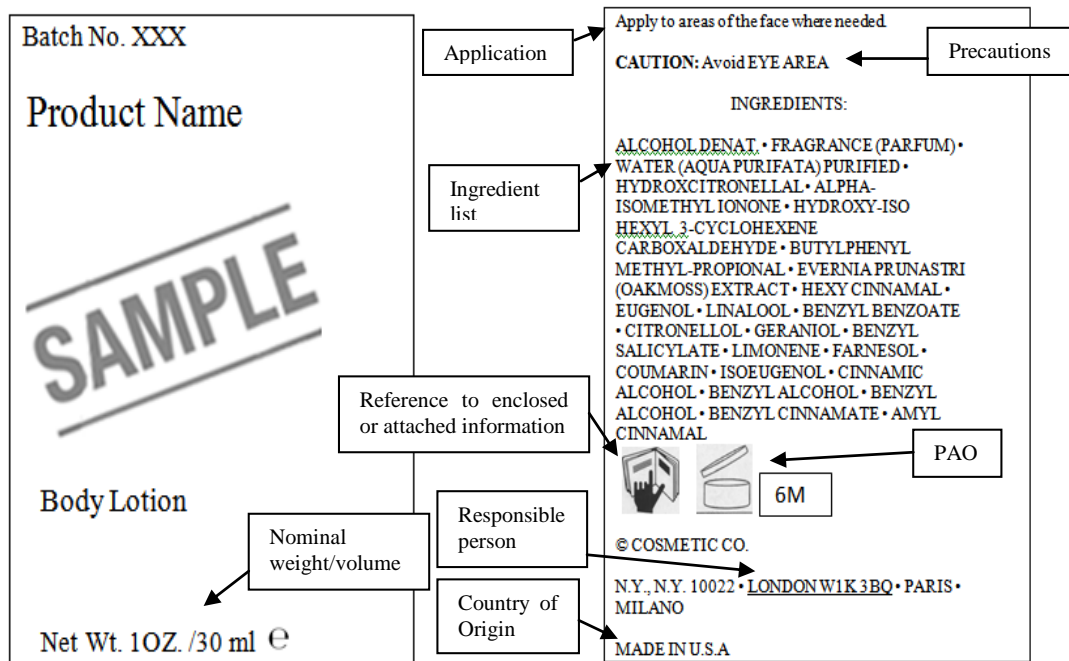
Batch No. XXX

Product Name

SAMPLE

Body Lotion

Nominal weight/volume

Net Wt. 1OZ. /30 ml ℮

Application

Apply to areas of the face where needed

CAUTION: Avoid EYE AREA

Precautions

INGREDIENTS:

Ingredient list

ALCOHOL DENAT. • FRAGRANCE (PARFUM) • WATER (AQUA PURIFATA) PURIFIED • HYDROXCITRONELLAL • ALPHA-ISOMETHYL IONONE • HYDROXY-ISO HEXYL 3-CYCLOHEXENE CARBOXALDEHYDE • BUTYLPHENYL METHYL-PROPIONAL • EVERNIA PRUNASTRI (OAKMOSS) EXTRACT • HEXY CINNAMAL • EUGENOL • LINALOOL • BENZYL BENZOATE • CITRONELLOL • GERANIOL • BENZYL SALICYLATE • LIMONENE • FARNESOL • COUMARIN • ISOEUGENOL • CINNAMIC ALCOHOL • BENZYL ALCOHOL • BENZYL ALCOHOL • BENZYL CINNAMATE • AMYL CINNAMAL

Reference to enclosed or attached information

PAO

6M

Responsible person

© COSMETIC CO.

N.Y., N.Y. 10022 • LONDON W1K 3BQ • PARIS • MILANO

Country of Origin

MADE IN U.S.A